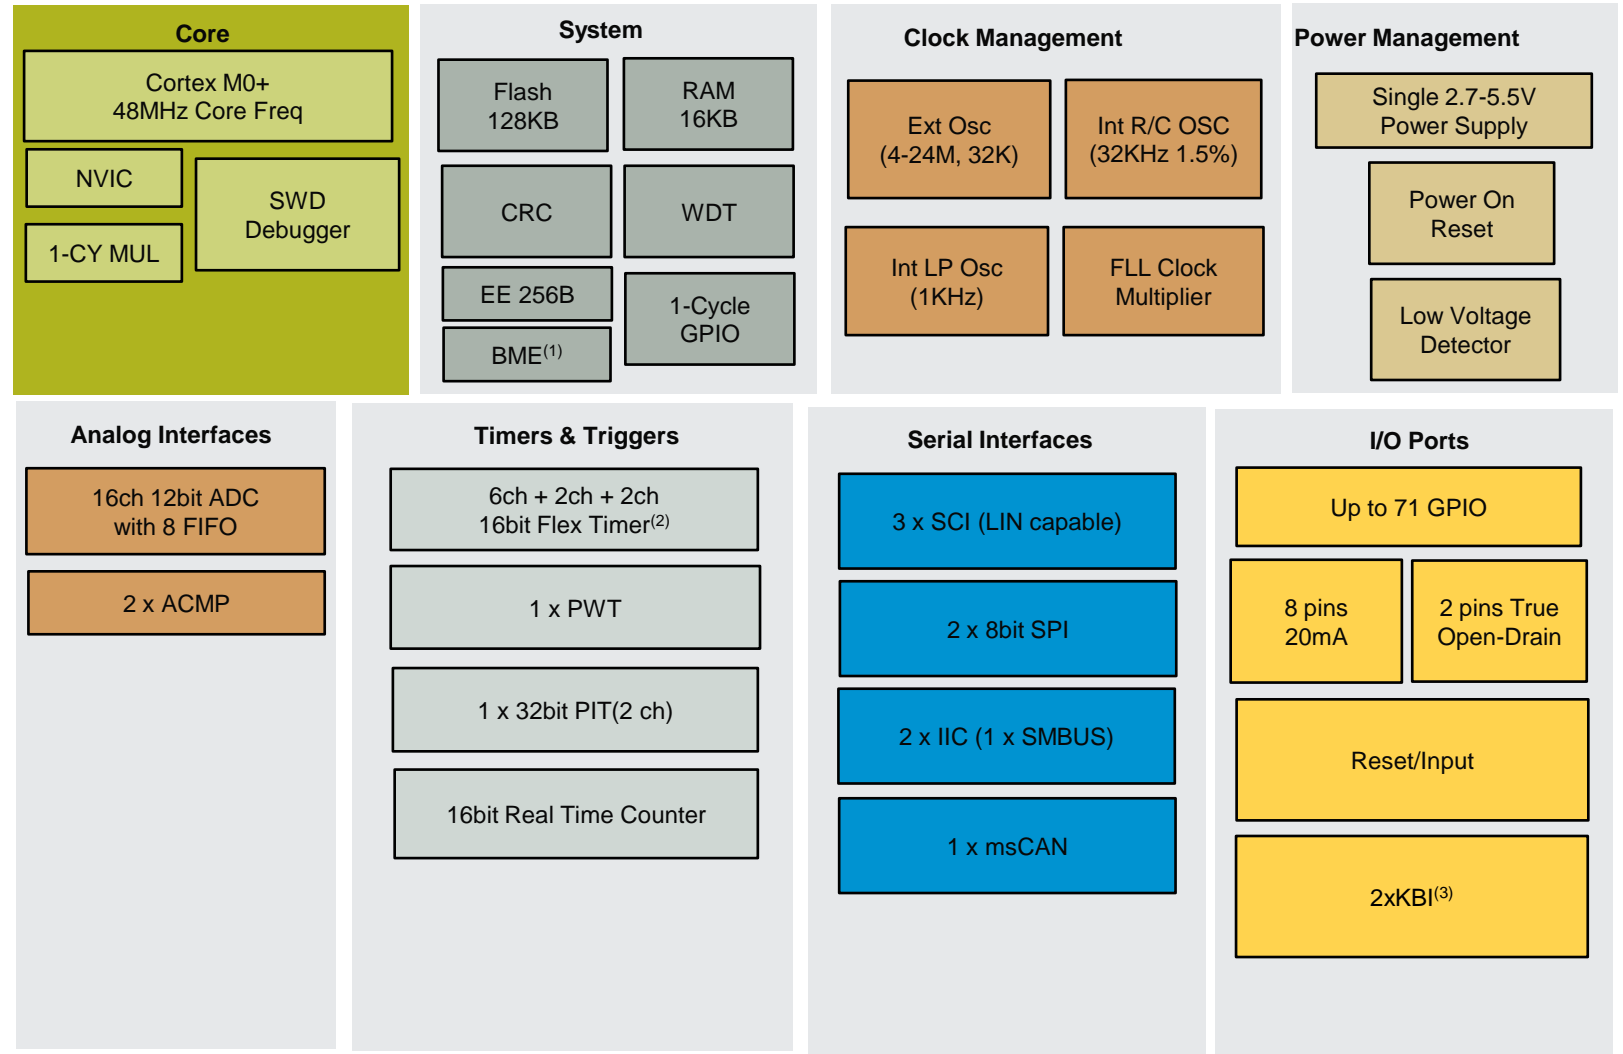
Core

Cortex M0+
48MHz Core Freq

NVIC

1-CY MUL

SWD
Debugger

System

Flash
128KB

RAM
16KB

CRC

WDT

EE 256B

BME$^{(1)}$

1-Cycle
GPIO

Clock Management

Ext Osc
(4-24M, 32K)

Int R/C OSC
(32KHz 1.5%)

Int LP Osc
(1KHz)

FLL Clock
Multiplier

Power Management

Single 2.7-5.5V
Power Supply

Power On
Reset

Low Voltage
Detector

Analog Interfaces

16ch 12bit ADC
with 8 FIFO

2 x ACMP

Timers & Triggers

6ch + 2ch + 2ch
16bit Flex Timer$^{(2)}$

1 x PWT

1 x 32bit PIT(2 ch)

16bit Real Time Counter

Serial Interfaces

3 x SCI (LIN capable)

2 x 8bit SPI

2 x IIC (1 x SMBUS)

1 x msCAN

I/O Ports

Up to 71 GPIO

8 pins
20mA

2 pins True
Open-Drain

Reset/Input

2xKBI$^{(3)}$